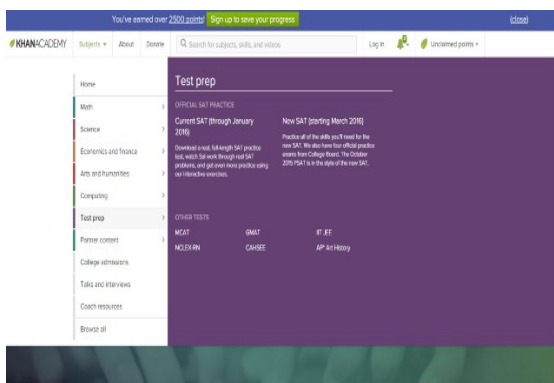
You've earned over 2500 points! Sign up to save your progress (close)

KHANACADEMY Subjects About Donate Search for subjects, skills, and videos Log in Unclaimed points

Home
Math
Science
Economics and finance
Arts and humanities
Computing
Test prep
Partner content
College admissions
Talks and interviews
Coach resources
Browse all

Test prep

OFFICIAL SAT PRACTICE

Current SAT (through January 2016)

Download a real, full-length SAT practice test, watch Sal work through real SAT problems, and get even more practice using our interactive exercises.

New SAT (starting March 2016)

Practice all of the skills you'll need for the new SAT. We also have four official practice exams from College Board. The October 2015 PSAT is in the style of the new SAT.

OTHER TESTS

| MCAT | GMAT | IIT JEE |
|---|---|---|
| NCLEX-RN | CAHSEE | AP® Art History |